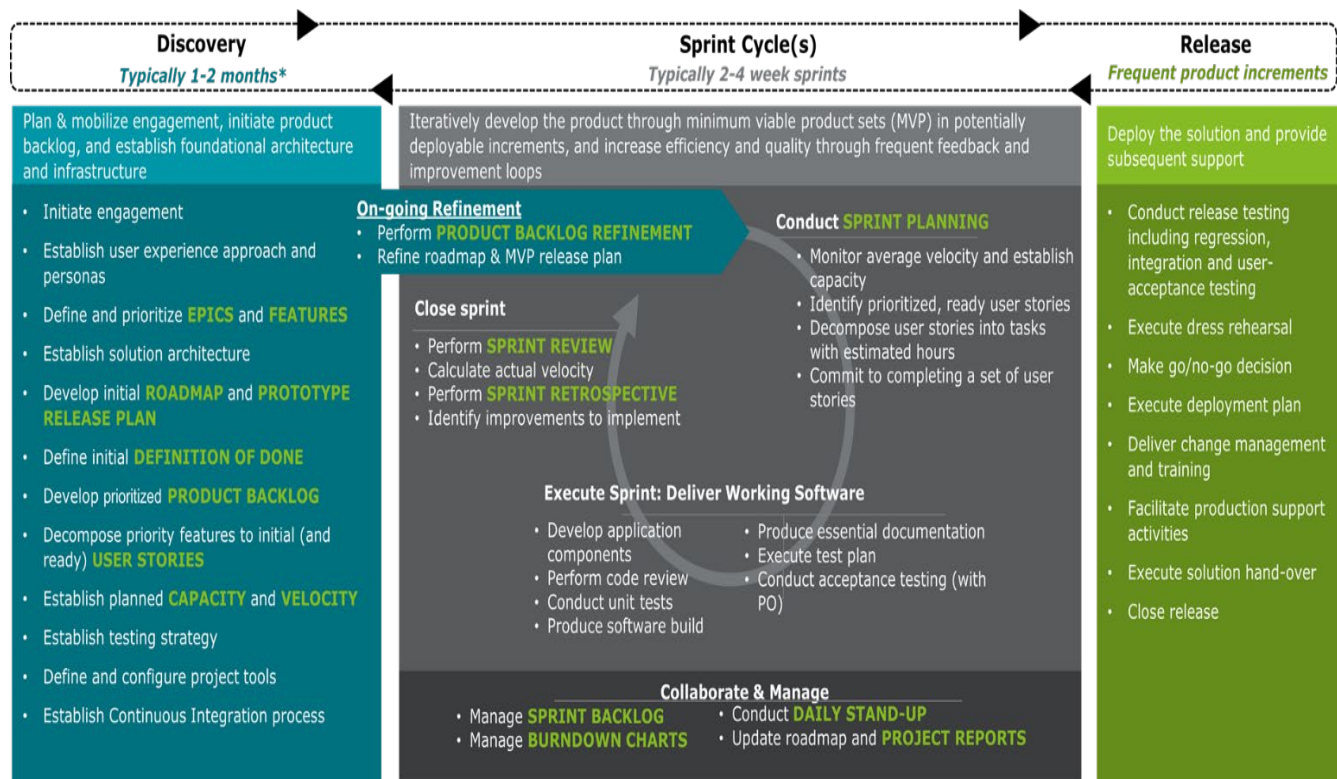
Discovery
Typically 1-2 months*

Sprint Cycle(s)
Typically 2-4 week sprints

Release
Frequent product increments

Plan & mobilize engagement, initiate product backlog, and establish foundational architecture and infrastructure

- Initiate engagement
- Establish user experience approach and personas
- Define and prioritize EPICS and FEATURES
- Establish solution architecture
- Develop initial ROADMAP and PROTOTYPE RELEASE PLAN
- Define initial DEFINITION OF DONE
- Develop prioritized PRODUCT BACKLOG
- Decompose priority features to initial (and ready) USER STORIES
- Establish planned CAPACITY and VELOCITY
- Establish testing strategy
- Define and configure project tools
- Establish Continuous Integration process

Iteratively develop the product through minimum viable product sets (MVP) in potentially deployable increments, and increase efficiency and quality through frequent feedback and improvement loops

On-going Refinement
- Perform PRODUCT BACKLOG REFINEMENT
- Refine roadmap & MVP release plan

Conduct SPRINT PLANNING
- Monitor average velocity and establish capacity
- Identify prioritized, ready user stories
- Decompose user stories into tasks with estimated hours
- Commit to completing a set of user stories

Close sprint
- Perform SPRINT REVIEW
- Calculate actual velocity
- Perform SPRINT RETROSPECTIVE
- Identify improvements to implement

Execute Sprint: Deliver Working Software
- Develop application components
- Perform code review
- Conduct unit tests
- Produce software build
- Produce essential documentation
- Execute test plan
- Conduct acceptance testing (with PO)

Collaborate & Manage
- Manage SPRINT BACKLOG
- Manage BURNDOWN CHARTS
- Conduct DAILY STAND-UP
- Update roadmap and PROJECT REPORTS

Deploy the solution and provide subsequent support

- Conduct release testing including regression, integration and user-acceptance testing
- Execute dress rehearsal
- Make go/no-go decision
- Execute deployment plan
- Deliver change management and training
- Facilitate production support activities
- Execute solution hand-over
- Close release